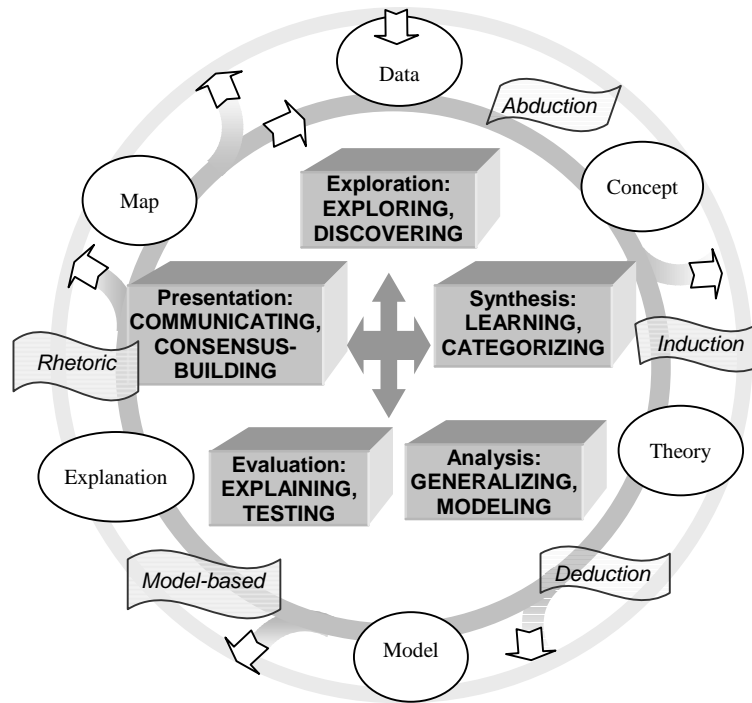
Data

Abduction

Concept

Map

Exploration: EXPLORING, DISCOVERING

Presentation: COMMUNICATING, CONSENSUS-BUILDING

Synthesis: LEARNING, CATEGORIZING

Induction

Rhetoric

Theory

Explanation

Evaluation: EXPLAINING, TESTING

Analysis: GENERALIZING, MODELING

Model-based

Deduction

Model